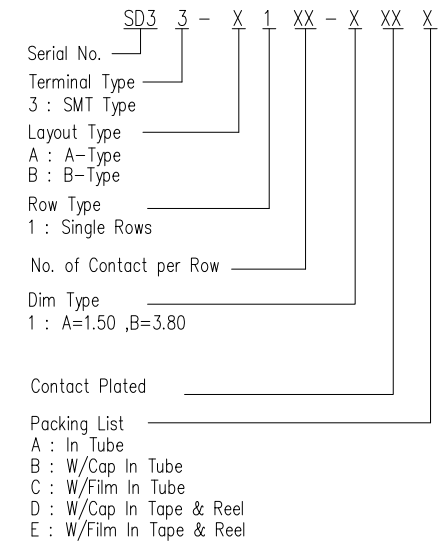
SD3 3 - X 1 XX - X XX X

Serial No.

Terminal Type
3 : SMT Type

Layout Type
A : A–Type
B : B–Type

Row Type
1 : Single Rows

No. of Contact per Row

Dim Type
1 : A=1.50 ,B=3.80

Contact Plated

Packing List
A : In Tube
B : W/Cap In Tube
C : W/Film In Tube
D : W/Cap In Tape & Reel
E : W/Film In Tape & Reel